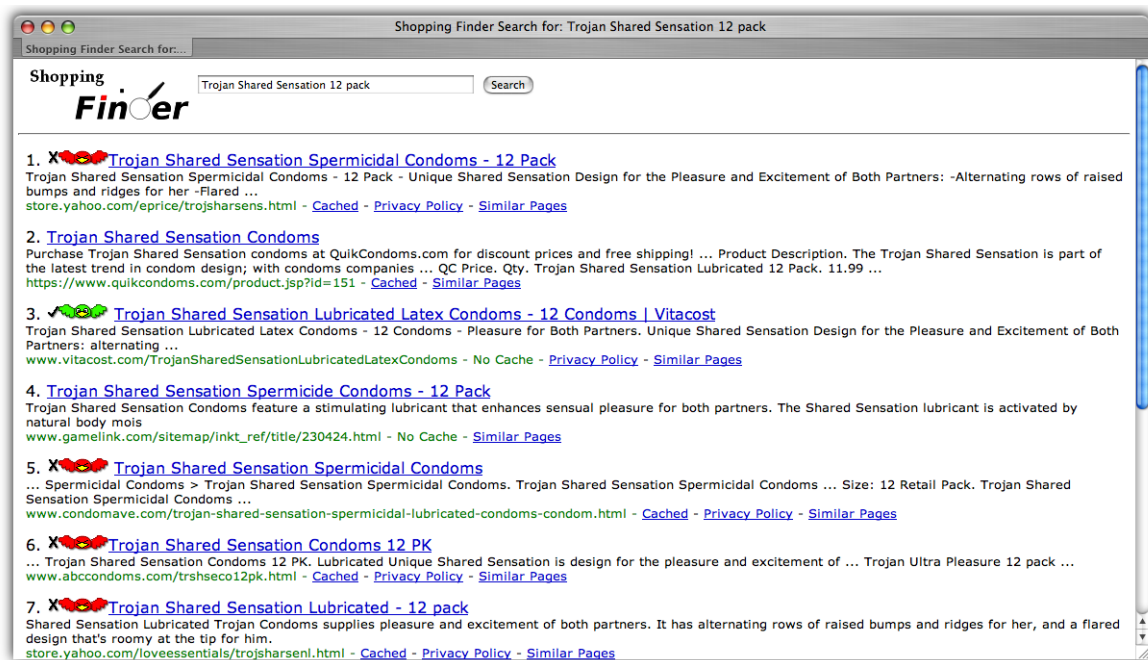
Shopping Finder Search for: Trojan Shared Sensation 12 pack

Shopping Finder Search for:...

Shopping Finder

Trojan Shared Sensation 12 pack

Search

1. Trojan Shared Sensation Spermicidal Condoms - 12 Pack
Trojan Shared Sensation Spermicidal Condoms - 12 Pack - Unique Shared Sensation Design for the Pleasure and Excitement of Both Partners: -Alternating rows of raised bumps and ridges for her -Flared ...
store.yahoo.com/eprice/trojsharsens.html - Cached - Privacy Policy - Similar Pages

2. Trojan Shared Sensation Condoms
Purchase Trojan Shared Sensation condoms at QuikCondoms.com for discount prices and free shipping! ... Product Description. The Trojan Shared Sensation is part of the latest trend in condom design; with condoms companies ... QC Price. Qty. Trojan Shared Sensation Lubricated 12 Pack. 11.99 ...
https://www.quikcondoms.com/product.jsp?id=151 - Cached - Similar Pages

3. Trojan Shared Sensation Lubricated Latex Condoms - 12 Condoms | Vitacost
Trojan Shared Sensation Lubricated Latex Condoms - 12 Condoms - Pleasure for Both Partners. Unique Shared Sensation Design for the Pleasure and Excitement of Both Partners: alternating ...
www.vitacost.com/TrojanSharedSensationLubricatedLatexCondoms - No Cache - Privacy Policy - Similar Pages

4. Trojan Shared Sensation Spermicide Condoms - 12 Pack
Trojan Shared Sensation Condoms feature a stimulating lubricant that enhances sensual pleasure for both partners. The Shared Sensation lubricant is activated by natural body mois
www.gamelink.com/sitemap/inkt_ref/title/230424.html - No Cache - Similar Pages

5. Trojan Shared Sensation Spermicidal Condoms
... Spermicidal Condoms > Trojan Shared Sensation Spermicidal Condoms. Trojan Shared Sensation Spermicidal Condoms ... Size: 12 Retail Pack. Trojan Shared Sensation Spermicidal Condoms ...
www.condomave.com/trojan-shared-sensation-spermicidal-lubricated-condoms-condom.html - Cached - Privacy Policy - Similar Pages

6. Trojan Shared Sensation Condoms 12 PK
... Trojan Shared Sensation Condoms 12 PK. Lubricated Unique Shared Sensation is design for the pleasure and excitement of ... Trojan Ultra Pleasure 12 pack ...
www.abccondoms.com/trshseco12pk.html - Cached - Privacy Policy - Similar Pages

7. Trojan Shared Sensation Lubricated - 12 pack
Shared Sensation Lubricated Trojan Condoms supplies pleasure and excitement of both partners. It has alternating rows of raised bumps and ridges for her, and a flared design that's roomy at the tip for him.
store.yahoo.com/loveessentials/trojsharsenl.html - Cached - Privacy Policy - Similar Pages